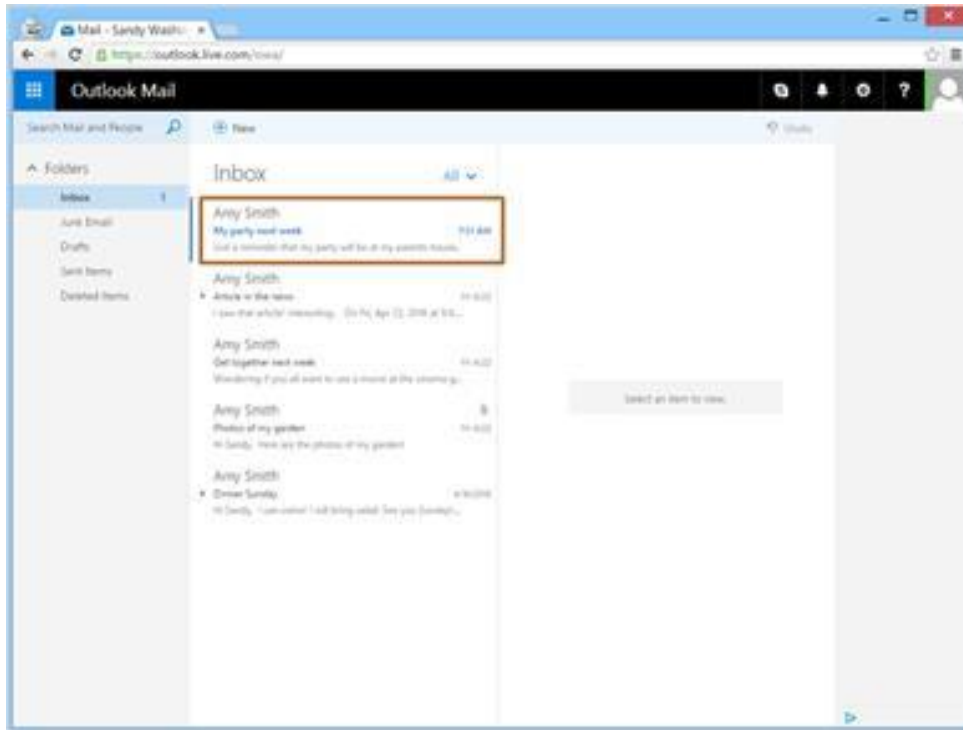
Mail - Sandy Washi ×

https://outlook.live.com/owa/

Outlook Mail

Search Mail and People

New

Undo

Folders

Inbox 1

Junk Email

Drafts

Sent Items

Deleted Items

Inbox

All

Amy Smith

My party next week

9:51 AM

Just a reminder that my party will be at my parents house...

Amy Smith

Article in the news

Fri 4/22

I saw that article! interesting... On Fri, Apr 22, 2016 at 9:5...

Amy Smith

Get together next week

Fri 4/22

Wondering if you all want to see a movie at the cinema g...

Amy Smith

Photos of my garden

Fri 4/22

Hi Sandy, Here are the photos of my garden!

Amy Smith

Dinner Sunday

4/18/2016

Hi Sandy, I can come! I will bring salad. See you Sunday!...

Select an item to view.